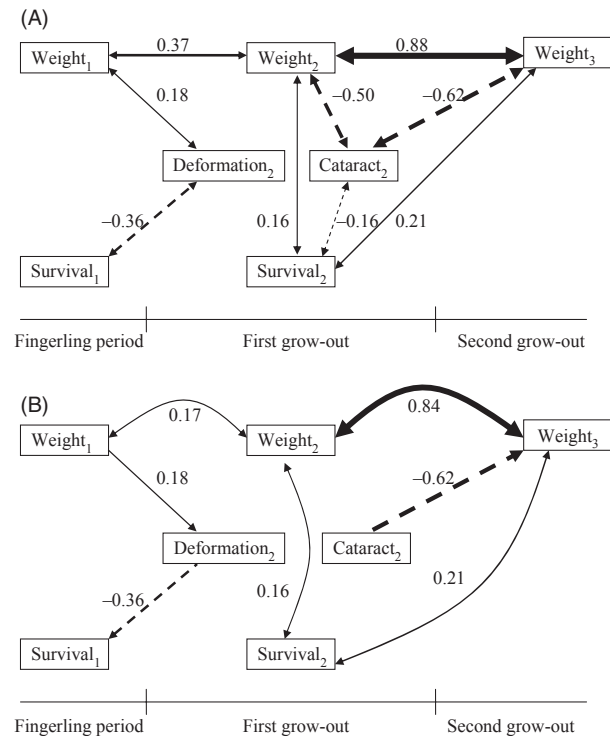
(A)

Weight$_1$ 0.37 Weight$_2$ 0.88 Weight$_3$

0.18

–0.50 –0.62

Deformation$_2$ Cataract$_2$

–0.36 0.16 –0.16 0.21

Survival$_1$ Survival$_2$

Fingerling period First grow-out Second grow-out

(B)

0.17 0.84

Weight$_1$ Weight$_2$ Weight$_3$

0.18 –0.62

Deformation$_2$ Cataract$_2$

–0.36 0.16 0.21

Survival$_1$ Survival$_2$

Fingerling period First grow-out Second grow-out